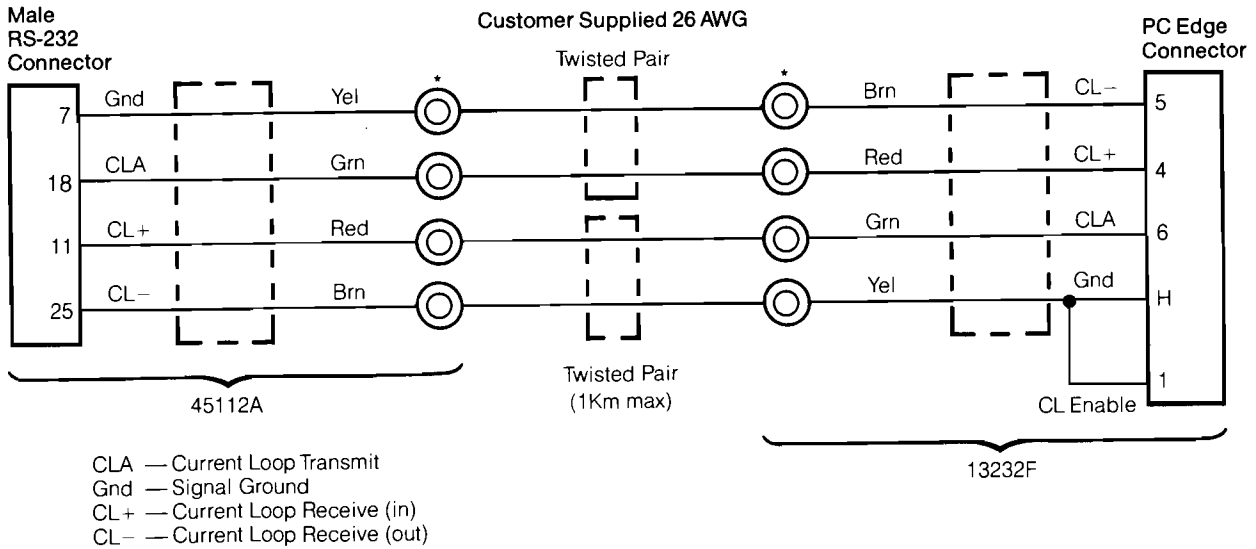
Male RS-232 Connector

Customer Supplied 26 AWG

Twisted Pair

PC Edge Connector

Gnd
Yel
*
*
Brn
CL−
7
5

CLA
Grn
Red
CL+
18
4

CL+
Red
Grn
CLA
11
6

CL−
Brn
Yel
Gnd
25
H

1

Twisted Pair (1Km max)

CL Enable

45112A

13232F

CLA — Current Loop Transmit
Gnd — Signal Ground
CL+ — Current Loop Receive (in)
CL− — Current Loop Receive (out)